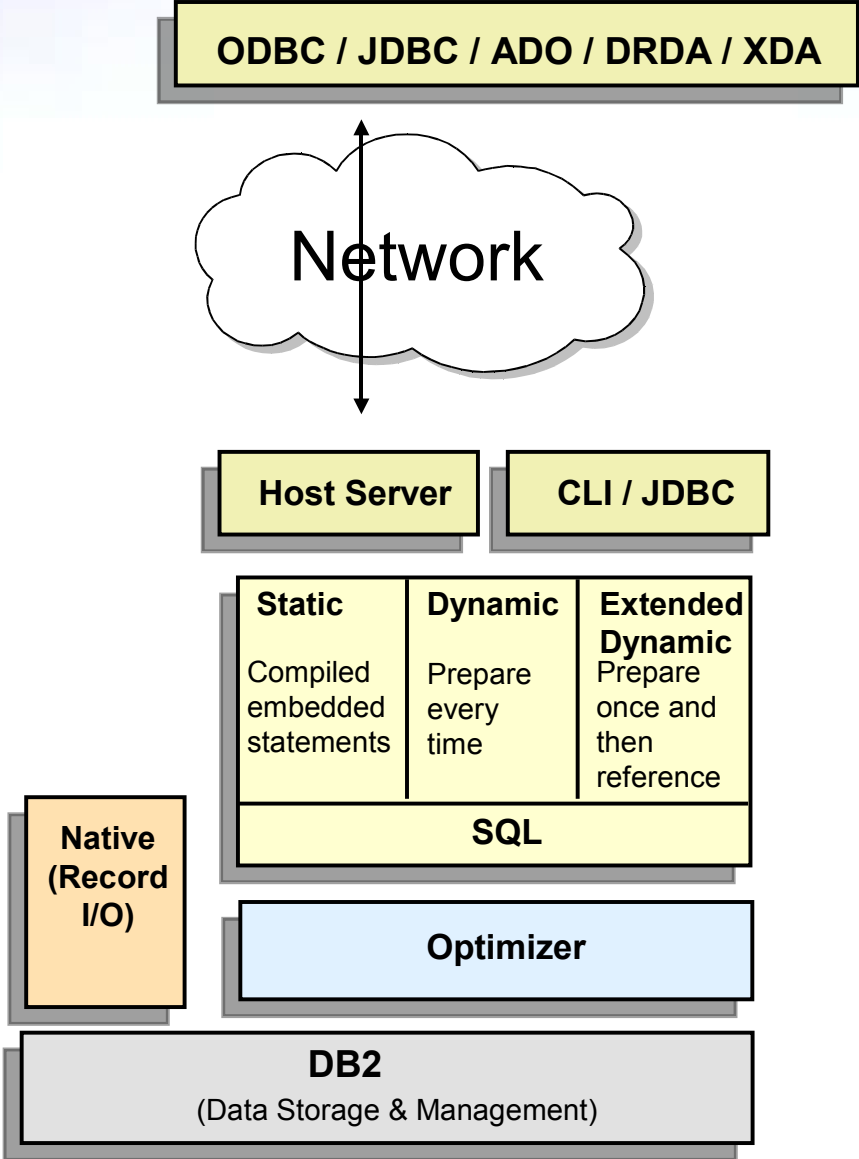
ODBC / JDBC / ADO / DRDA / XDA

Network

Host Server

CLI / JDBC

Static

Compiled embedded statements

Dynamic

Prepare every time

Extended Dynamic

Prepare once and then reference

SQL

Native (Record I/O)

Optimizer

DB2

(Data Storage & Management)